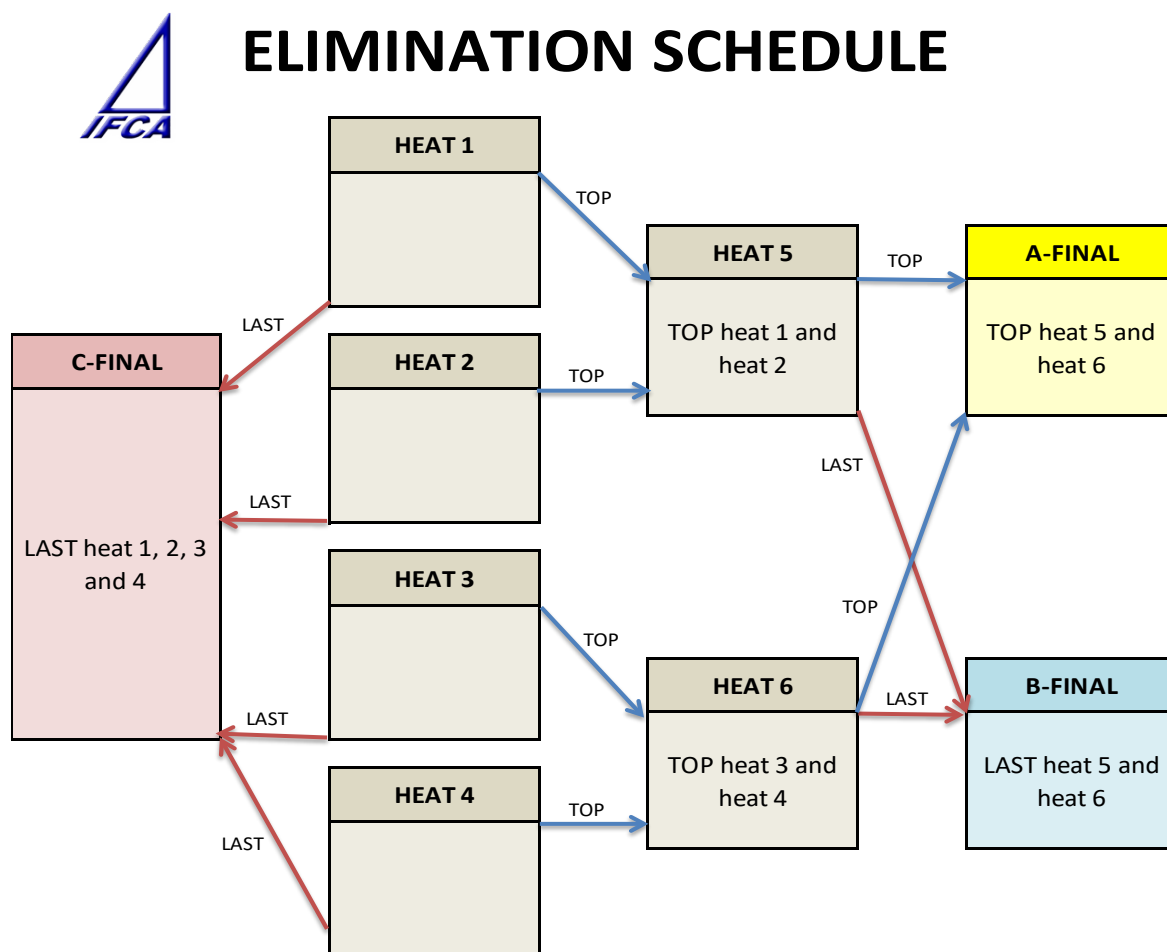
IFCA

ELIMINATION SCHEDULE

HEAT 1

TOP

HEAT 5

TOP heat 1 and heat 2

TOP

A-FINAL

TOP heat 5 and heat 6

LAST

C-FINAL

LAST heat 1, 2, 3 and 4

HEAT 2

TOP

LAST

LAST

HEAT 3

TOP

TOP

HEAT 6

TOP heat 3 and heat 4

LAST

B-FINAL

LAST heat 5 and heat 6

LAST

HEAT 4

TOP

LAST